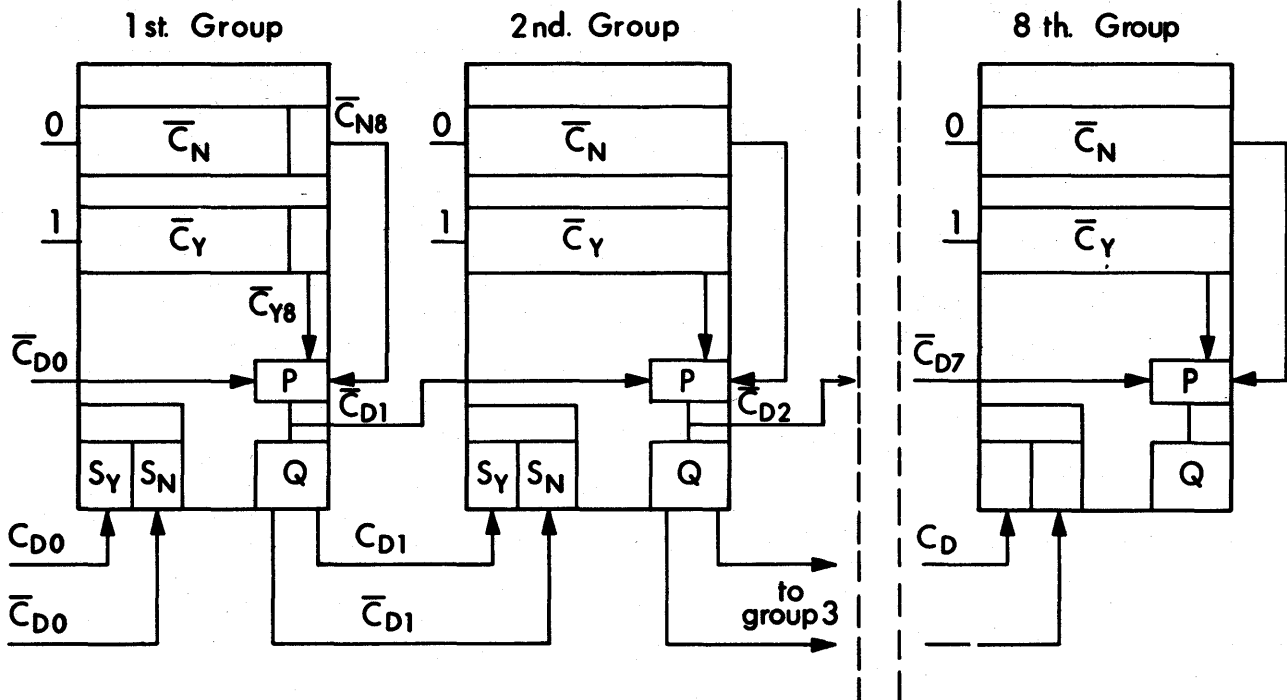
1st. Group

0
$\overline{C}_N$
$\overline{C}_{N8}$
1
$\overline{C}_Y$
$\overline{C}_{Y8}$
$\overline{C}_{D0}$
P
$\overline{C}_{D1}$
$S_Y$ $S_N$
Q
$C_{D0}$
$\overline{C}_{D0}$
$C_{D1}$
$\overline{C}_{D1}$

2nd. Group

0
$\overline{C}_N$
1
$\overline{C}_Y$
P
$\overline{C}_{D2}$
$S_Y$ $S_N$
Q
to group 3

8 th. Group

0
$\overline{C}_N$
1
$\overline{C}_Y$
$\overline{C}_{D7}$
P
Q
$C_D$